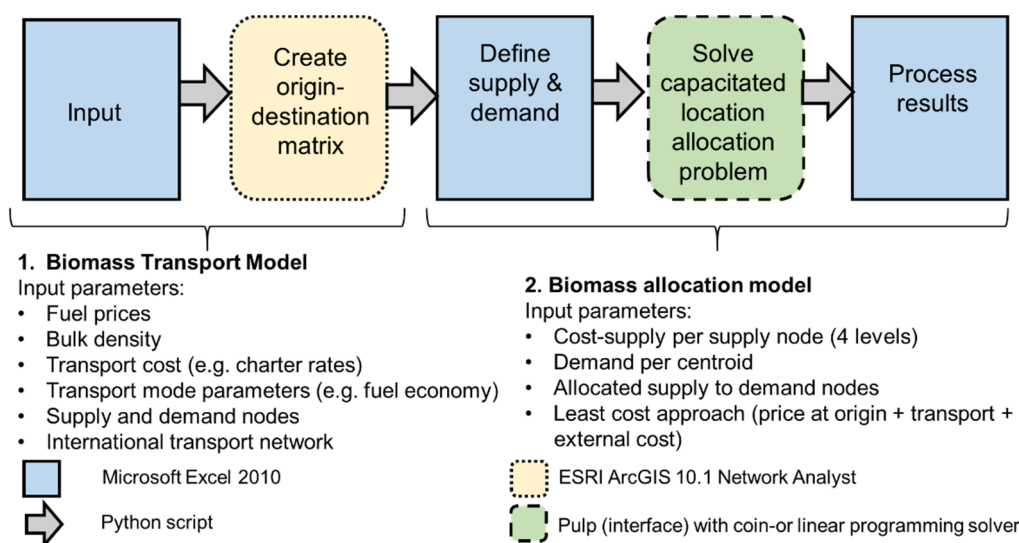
Input

Create origin-destination matrix

Define supply & demand

Solve capacitated location allocation problem

Process results

1. Biomass Transport Model
Input parameters:
- Fuel prices
- Bulk density
- Transport cost (e.g. charter rates)
- Transport mode parameters (e.g. fuel economy)
- Supply and demand nodes
- International transport network

2. Biomass allocation model
Input parameters:
- Cost-supply per supply node (4 levels)
- Demand per centroid
- Allocated supply to demand nodes
- Least cost approach (price at origin + transport + external cost)

Microsoft Excel 2010

Python script

ESRI ArcGIS 10.1 Network Analyst

Pulp (interface) with coin-or linear programming solver